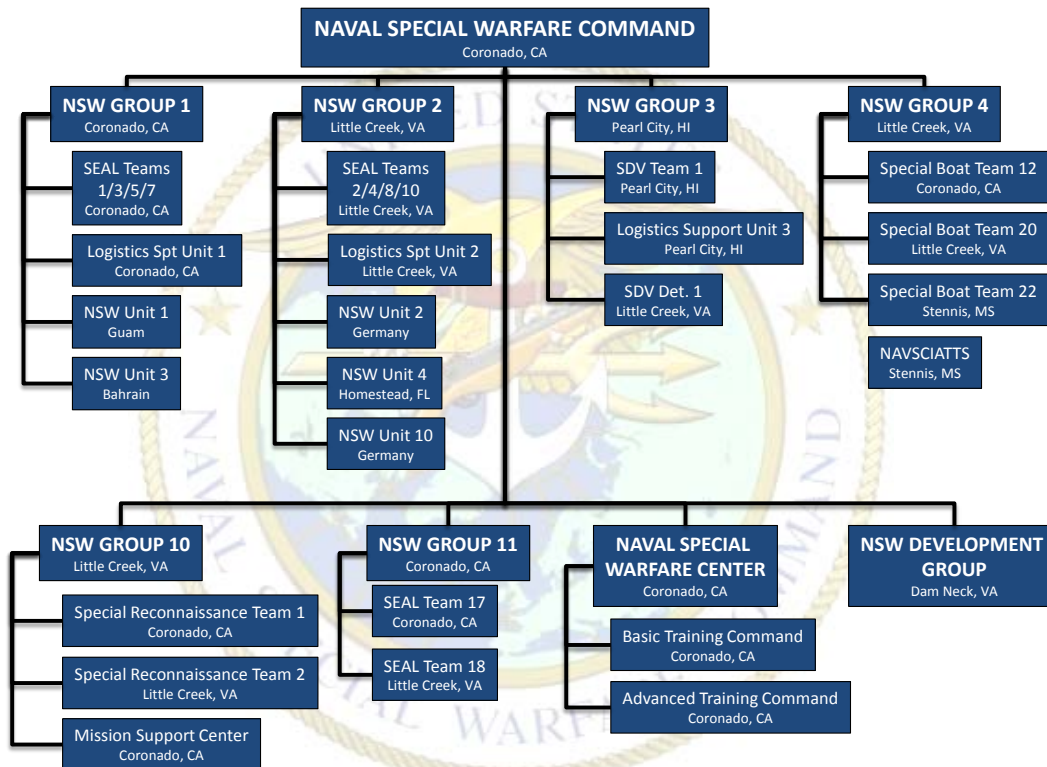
NAVAL SPECIAL WARFARE COMMAND
Coronado, CA

NSW GROUP 1
Coronado, CA

SEAL Teams 1/3/5/7
Coronado, CA

Logistics Spt Unit 1
Coronado, CA

NSW Unit 1
Guam

NSW Unit 3
Bahrain

NSW GROUP 2
Little Creek, VA

SEAL Teams 2/4/8/10
Little Creek, VA

Logistics Spt Unit 2
Little Creek, VA

NSW Unit 2
Germany

NSW Unit 4
Homestead, FL

NSW Unit 10
Germany

NSW GROUP 3
Pearl City, HI

SDV Team 1
Pearl City, HI

Logistics Support Unit 3
Pearl City, HI

SDV Det. 1
Little Creek, VA

NSW GROUP 4
Little Creek, VA

Special Boat Team 12
Coronado, CA

Special Boat Team 20
Little Creek, VA

Special Boat Team 22
Stennis, MS

NAVSCIATTS
Stennis, MS

NSW GROUP 10
Little Creek, VA

Special Reconnaissance Team 1
Coronado, CA

Special Reconnaissance Team 2
Little Creek, VA

Mission Support Center
Coronado, CA

NSW GROUP 11
Coronado, CA

SEAL Team 17
Coronado, CA

SEAL Team 18
Little Creek, VA

NAVAL SPECIAL WARFARE CENTER
Coronado, CA

Basic Training Command
Coronado, CA

Advanced Training Command
Coronado, CA

NSW DEVELOPMENT GROUP
Dam Neck, VA